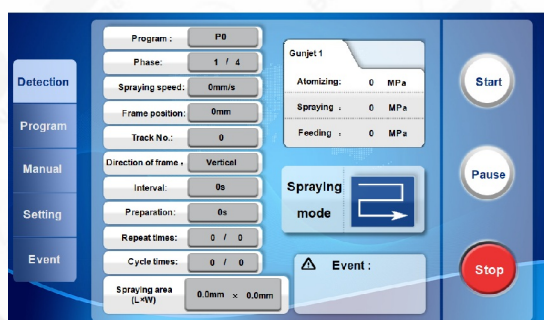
Detection
Program
Manual
Setting
Event

Program : P0
Phase: 1 / 4
Spraying speed: 0mm/s
Frame position: 0mm
Track No.: 0
Direction of frame : Vertical
Interval: 0s
Preparation: 0s
Repeat times: 0 / 0
Cycle times: 0 / 0
Spraying area (L×W) 0.0mm × 0.0mm

Gunjet 1
Atomizing: 0 MPa
Spraying : 0 MPa
Feeding : 0 MPa

Spraying mode

⚠ Event :

Start
Pause
Stop